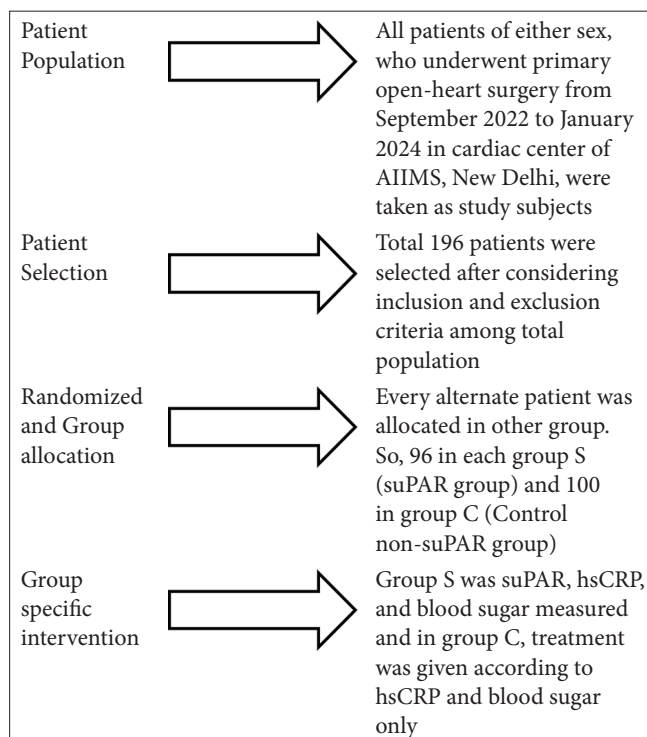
Patient Population

All patients of either sex, who underwent primary open-heart surgery from September 2022 to January 2024 in cardiac center of AIIMS, New Delhi, were taken as study subjects

Patient Selection

Total 196 patients were selected after considering inclusion and exclusion criteria among total population

Randomized and Group allocation

Every alternate patient was allocated in other group. So, 96 in each group S (suPAR group) and 100 in group C (Control non-suPAR group)

Group specific intervention

Group S was suPAR, hsCRP, and blood sugar measured and in group C, treatment was given according to hsCRP and blood sugar only